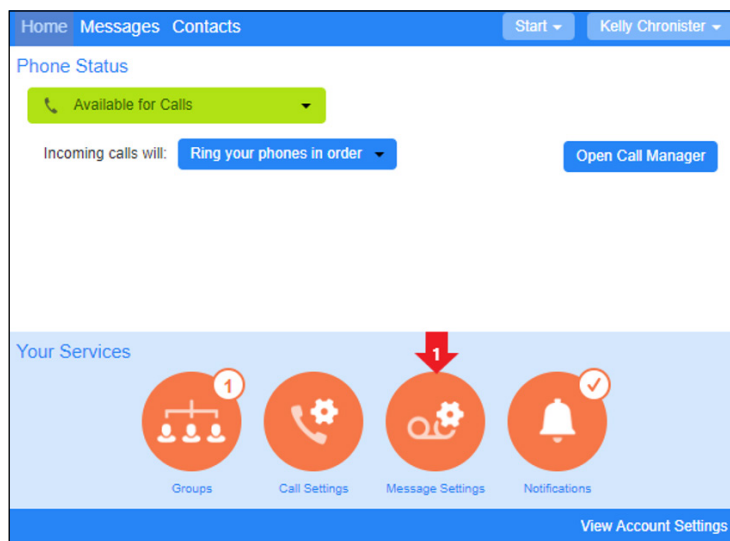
Home Messages Contacts

Start

Kelly Chronister

Phone Status

Available for Calls

Incoming calls will: Ring your phones in order

Open Call Manager

Your Services

1

1

Groups

Call Settings

Message Settings

Notifications

View Account Settings